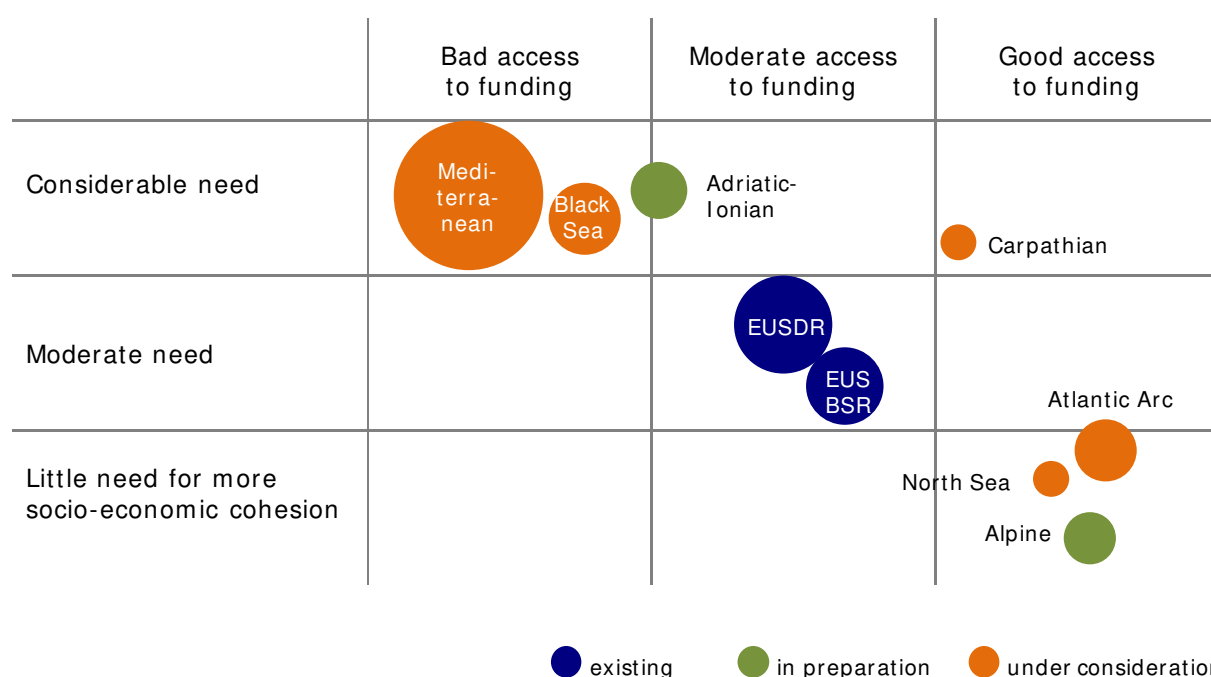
| | Bad access to funding | Moderate access to funding | Good access to funding |
|---|---|---|---|
| Considerable need | Mediterranean, Black Sea | Adriatic-Ionian | Carpathian |
| Moderate need | | EUSDR, EUS BSR | Atlantic Arc |
| Little need for more socio-economic cohesion | | | North Sea, Alpine |

existing in preparation under consideration